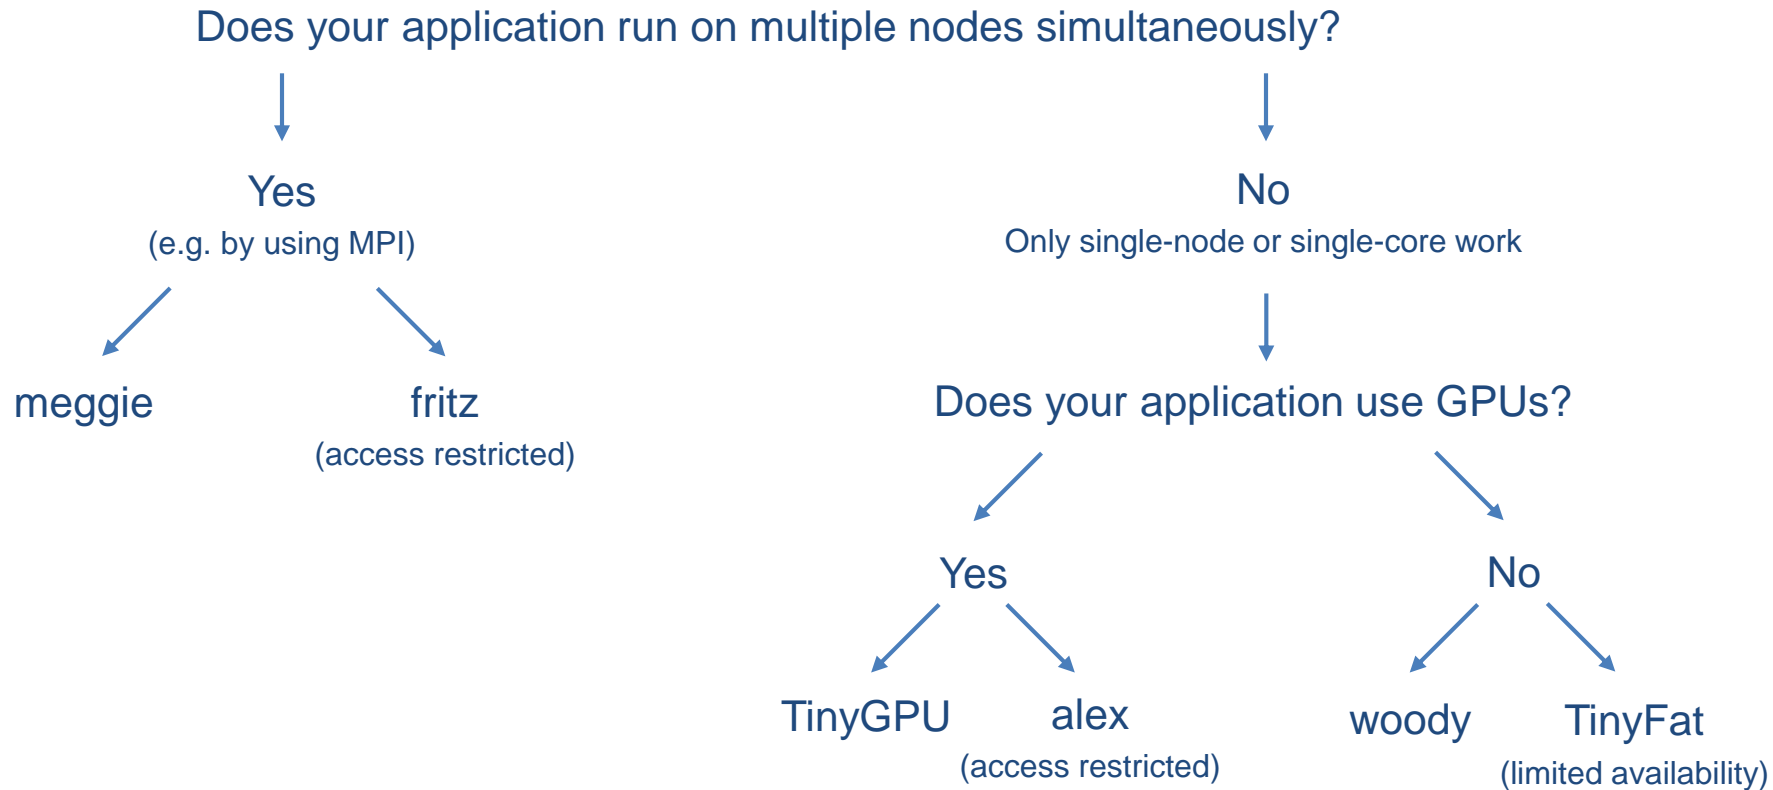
Does your application run on multiple nodes simultaneously?

Yes
(e.g. by using MPI)

meggie

fritz
(access restricted)

No
Only single-node or single-core work

Does your application use GPUs?

Yes

TinyGPU

alex
(access restricted)

No

woody

TinyFat
(limited availability)